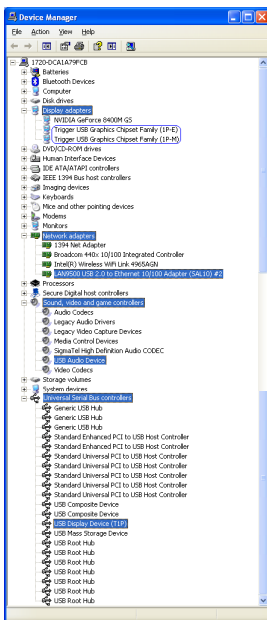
Device Manager

File Action View Help

1720-DCA1A79FCB
Batteries
Bluetooth Devices
Computer
Disk drives
Display adapters
NVIDIA GeForce 8400M GS
Trigger USB Graphics Chipset Family (1P-E)
Trigger USB Graphics Chipset Family (1P-M)
DVD/CD-ROM drives
Human Interface Devices
IDE ATA/ATAPI controllers
IEEE 1394 Bus host controllers
Imaging devices
Keyboards
Mice and other pointing devices
Modems
Monitors
Network adapters
1394 Net Adapter
Broadcom 440x 10/100 Integrated Controller
Intel(R) Wireless WiFi Link 4965AGN
LAN9500 USB 2.0 to Ethernet 10/100 Adapter (SAL10) #2
Processors
Secure Digital host controllers
Sound, video and game controllers
Audio Codecs
Legacy Audio Drivers
Legacy Video Capture Devices
Media Control Devices
SigmaTel High Definition Audio CODEC
USB Audio Device
Video Codecs
Storage volumes
System devices
Universal Serial Bus controllers
Generic USB Hub
Generic USB Hub
Generic USB Hub
Standard Enhanced PCI to USB Host Controller
Standard Enhanced PCI to USB Host Controller
Standard Universal PCI to USB Host Controller
Standard Universal PCI to USB Host Controller
Standard Universal PCI to USB Host Controller
Standard Universal PCI to USB Host Controller
Standard Universal PCI to USB Host Controller
USB Composite Device
USB Composite Device
USB Display Device (T1P)
USB Mass Storage Device
USB Root Hub
USB Root Hub
USB Root Hub
USB Root Hub
USB Root Hub
USB Root Hub
USB Root Hub